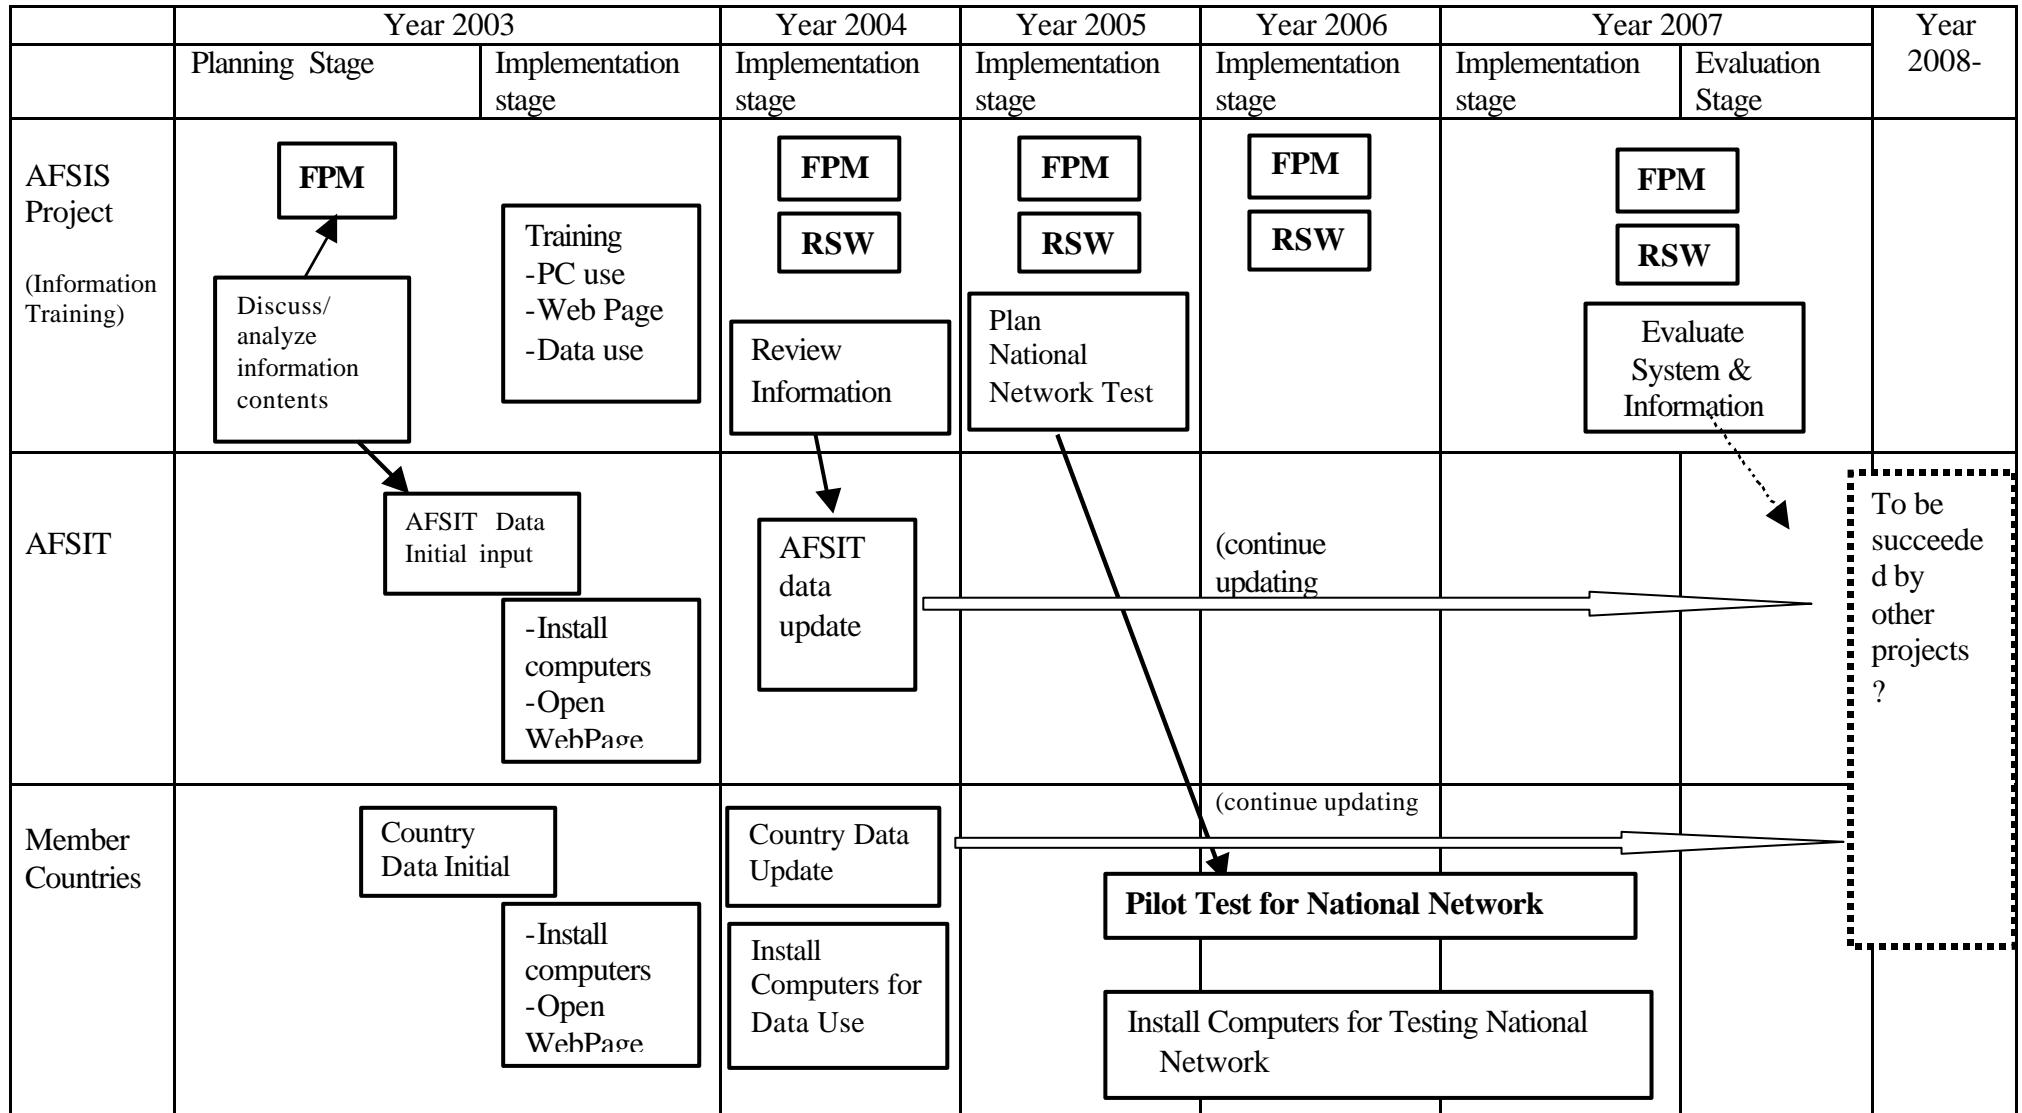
| | Year 2003 | | Year 2004 | Year 2005 | Year 2006 | Year 2007 | | Year 2008- |
|---|---|---|---|---|---|---|---|---|
| | Planning Stage | Implementation stage | Implementation stage | Implementation stage | Implementation stage | Implementation stage | Evaluation Stage | |
| AFSIS Project (Information Training) | FPM; Discuss/ analyze information contents | Training -PC use -Web Page -Data use | FPM; RSW; Review Information | FPM; RSW; Plan National Network Test | FPM; RSW | FPM; RSW; Evaluate System & Information | | |
| AFSIT | AFSIT Data Initial input | -Install computers -Open WebPage | AFSIT data update | | (continue updating | | | To be succeeded by other projects ? |
| Member Countries | Country Data Initial | -Install computers -Open WebPage | Country Data Update; Install Computers for Data Use | Pilot Test for National Network; Install Computers for Testing National Network | (continue updating | | | |